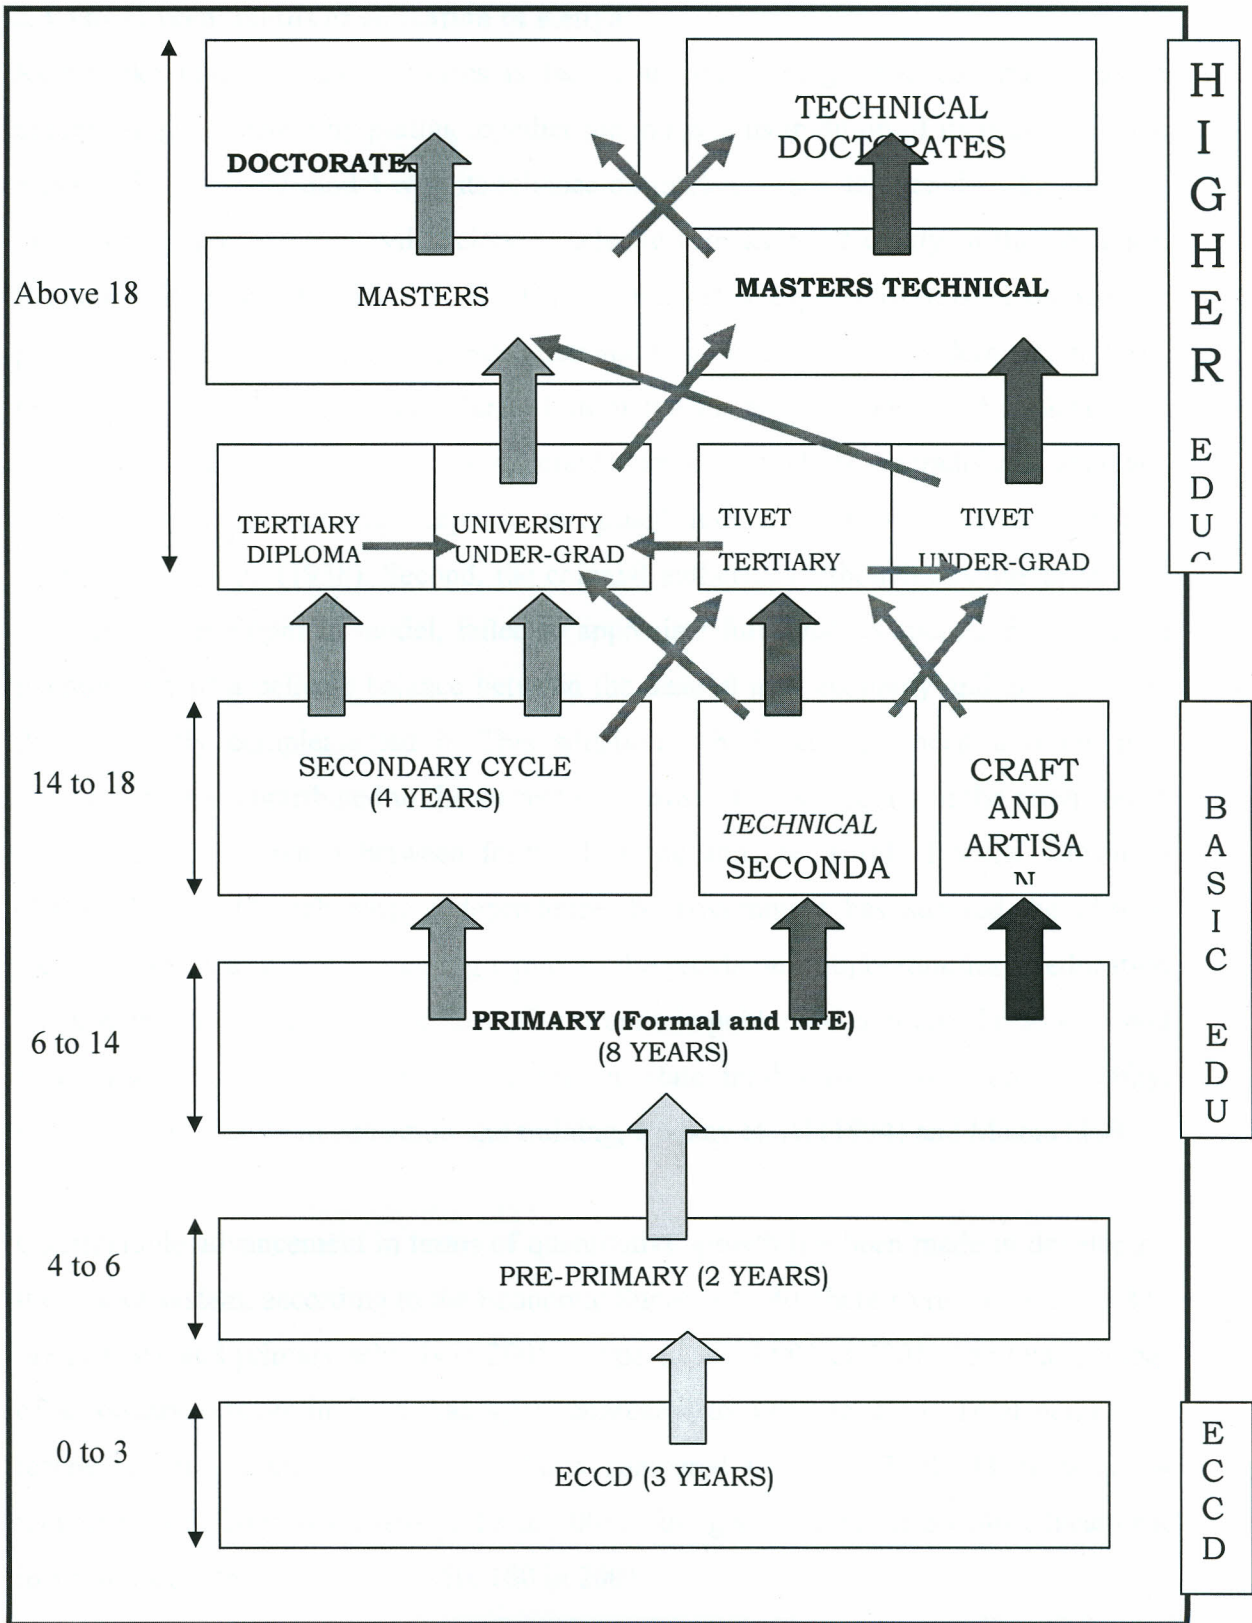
DOCTORATE

TECHNICAL DOCTORATES

HIGHER EDUC

Above 18

MASTERS

MASTERS TECHNICAL

TERTIARY DIPLOMA

UNIVERSITY UNDER-GRAD

TIVET TERTIARY

TIVET UNDER-GRAD

14 to 18

SECONDARY CYCLE (4 YEARS)

TECHNICAL SECONDA

CRAFT AND ARTISAN

BASIC EDU

6 to 14

PRIMARY (Formal and NFE) (8 YEARS)

4 to 6

PRE-PRIMARY (2 YEARS)

0 to 3

ECCD (3 YEARS)

ECCD